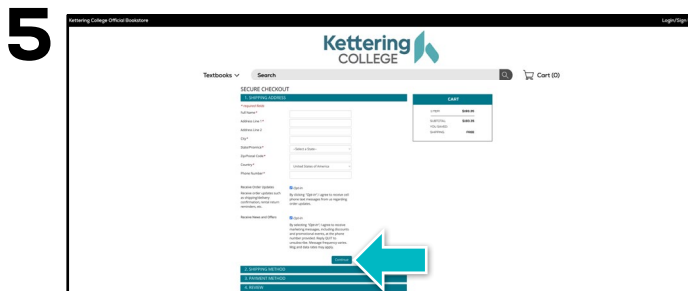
5

Kettering College Official Bookstore

Login/Sign

Kettering COLLEGE

Textbooks

Search

Cart (0)

SECURE CHECKOUT

1. SHIPPING ADDRESS

* required fields

Full Name *

Address Line 1 *

Address Line 2

City *

State/Province *

- Select a State -

Zip/Postal Code *

Country *

United States of America

Phone Number *

Receive Order Updates

Receive order updates such as shipping/delivery confirmation, rental return reminders, etc.

Opt-in

By clicking "Opt-in" I agree to receive cell phone text messages from us regarding order updates.

Receive News and Offers

Opt-in

By selecting "Opt-in" I agree to receive marketing messages, including discounts and promotional events, at the phone number provided. Reply STOP to unsubscribe. Message frequency varies. Msg and data rates may apply.

Continue

2. SHIPPING METHOD

3. PAYMENT METHOD

4. REVIEW

CART

1 ITEM

$184.99

SUBTOTAL

$184.99

YOU SAVED

SHIPPING

FREE